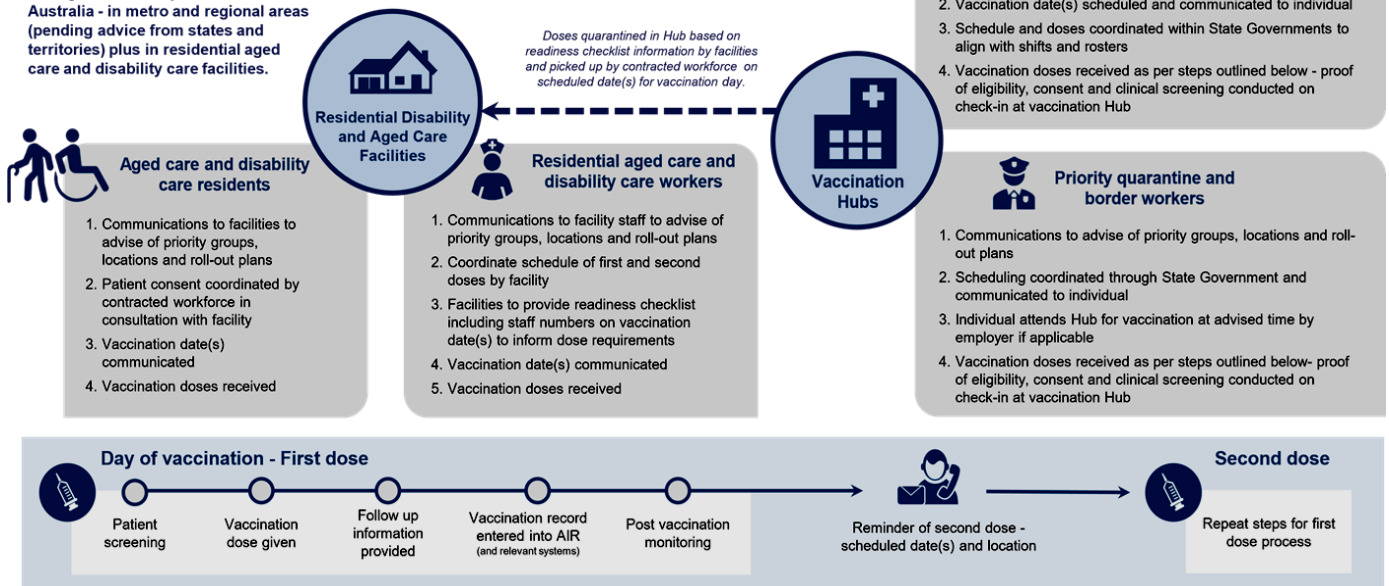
Australia - in metro and regional areas (pending advice from states and territories) plus in residential aged care and disability care facilities.

Residential Disability and Aged Care Facilities

Doses quarantined in Hub based on readiness checklist information by facilities and picked up by contracted workforce on scheduled date(s) for vaccination day.

2. Vaccination date(s) scheduled and communicated to individual
3. Schedule and doses coordinated within State Governments to align with shifts and rosters
4. Vaccination doses received as per steps outlined below - proof of eligibility, consent and clinical screening conducted on check-in at vaccination Hub

Vaccination Hubs

Aged care and disability care residents

1. Communications to facilities to advise of priority groups, locations and roll-out plans
2. Patient consent coordinated by contracted workforce in consultation with facility
3. Vaccination date(s) communicated
4. Vaccination doses received

Residential aged care and disability care workers

1. Communications to facility staff to advise of priority groups, locations and roll-out plans
2. Coordinate schedule of first and second doses by facility
3. Facilities to provide readiness checklist including staff numbers on vaccination date(s) to inform dose requirements
4. Vaccination date(s) communicated
5. Vaccination doses received

Priority quarantine and border workers

1. Communications to advise of priority groups, locations and roll-out plans
2. Scheduling coordinated through State Government and communicated to individual
3. Individual attends Hub for vaccination at advised time by employer if applicable
4. Vaccination doses received as per steps outlined below- proof of eligibility, consent and clinical screening conducted on check-in at vaccination Hub

Day of vaccination - First dose

Patient screening

Vaccination dose given

Follow up information provided

Vaccination record entered into AIR (and relevant systems)

Post vaccination monitoring

Reminder of second dose - scheduled date(s) and location

Second dose

Repeat steps for first dose process